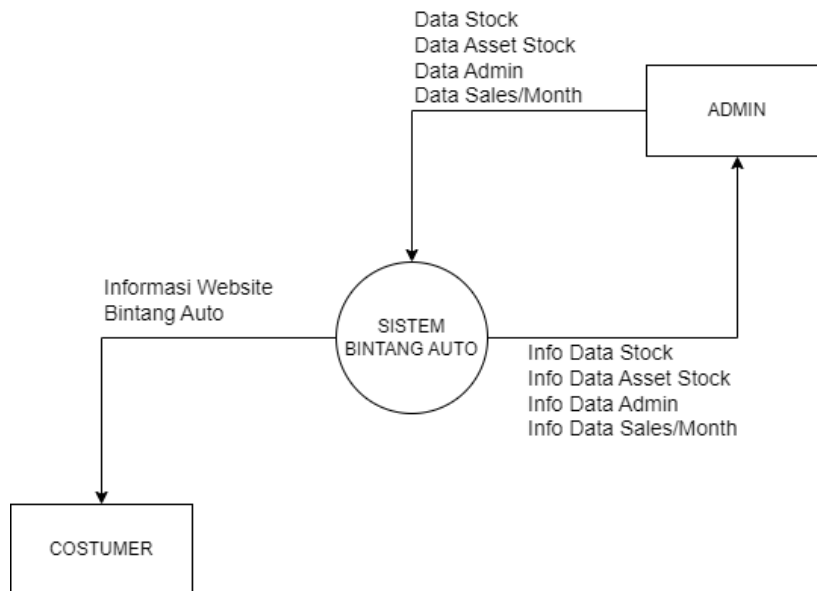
Data Stock
Data Asset Stock
Data Admin
Data Sales/Month

ADMIN

Informasi Website
Bintang Auto

SISTEM
BINTANG AUTO

Info Data Stock
Info Data Asset Stock
Info Data Admin
Info Data Sales/Month

COSTUMER